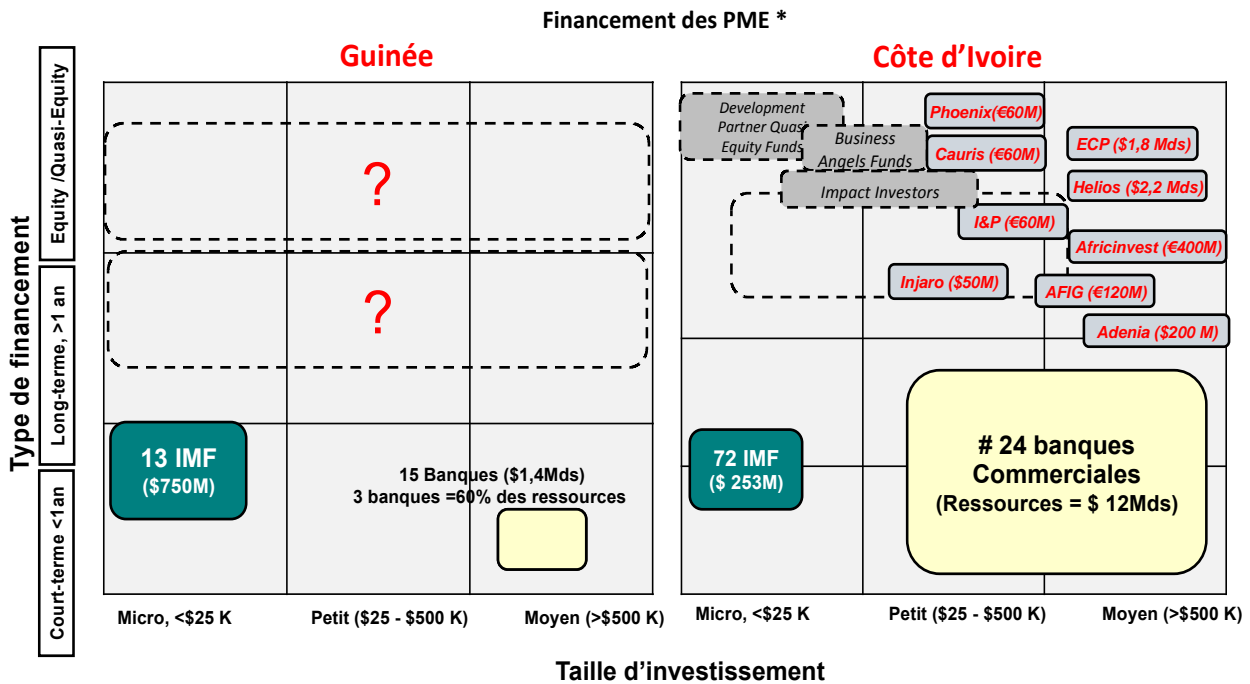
Financement des PME *

Type de financement

Equity /Quasi-Equity

Long-terme, >1 an

Court-terme <1an

Guinée

?

?

13 IMF
($750M)

15 Banques ($1,4Mds)
3 banques =60% des ressources

Micro, <$25 K

Petit ($25 - $500 K)

Moyen (>$500 K)

Côte d'Ivoire

Development Partner Quasi Equity Funds

Business Angels Funds

Impact Investors

Phoenix(€60M)

Cauris (€60M)

ECP ($1,8 Mds)

Helios ($2,2 Mds)

I&P (€60M)

Africinvest (€400M)

Injaro ($50M)

AFIG (€120M)

Adenia ($200 M)

72 IMF
($ 253M)

# 24 banques Commerciales
(Ressources = $ 12Mds)

Micro, <$25 K

Petit ($25 - $500 K)

Moyen (>$500 K)

Taille d'investissement